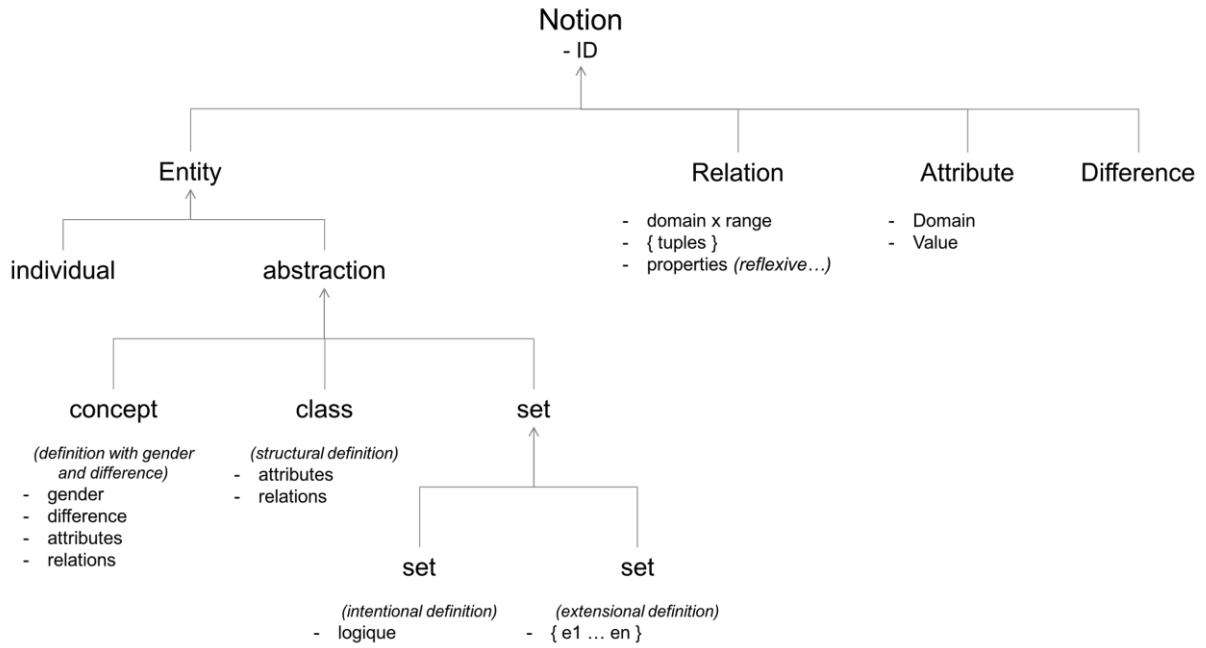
Notion
- ID

Entity

Relation
- domain x range
- { tuples }
- properties *(reflexive…)*

Attribute
- Domain
- Value

Difference

individual

abstraction

concept
*(definition with gender and difference)*
- gender
- difference
- attributes
- relations

class
*(structural definition)*
- attributes
- relations

set

set
*(intentional definition)*
- logique

set
*(extensional definition)*
- { e1 … en }